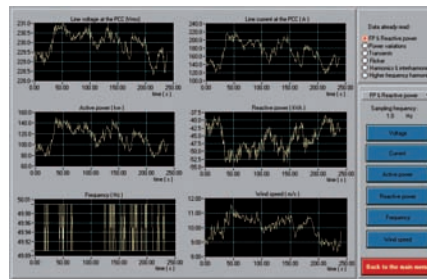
Line voltage at the PCC (Vrms)

Line current at the PCC (A)

Data already read

PF & Reactive power
Power variations
Transients
Flicker
Harmonics & interharmonics
Higher frequency harmonics

time (s)

Active power (kw)

Reactive power (kVA)

PF & Reactive power

Sampling frequency
1.0 Hz

Voltage

Current

Active power

Reactive power

Frequency

Wind speed

Frequency (Hz)

Wind speed (m/s)

Back to the main menu

0.00 50.00 100.00 150.00 200.00 250.00